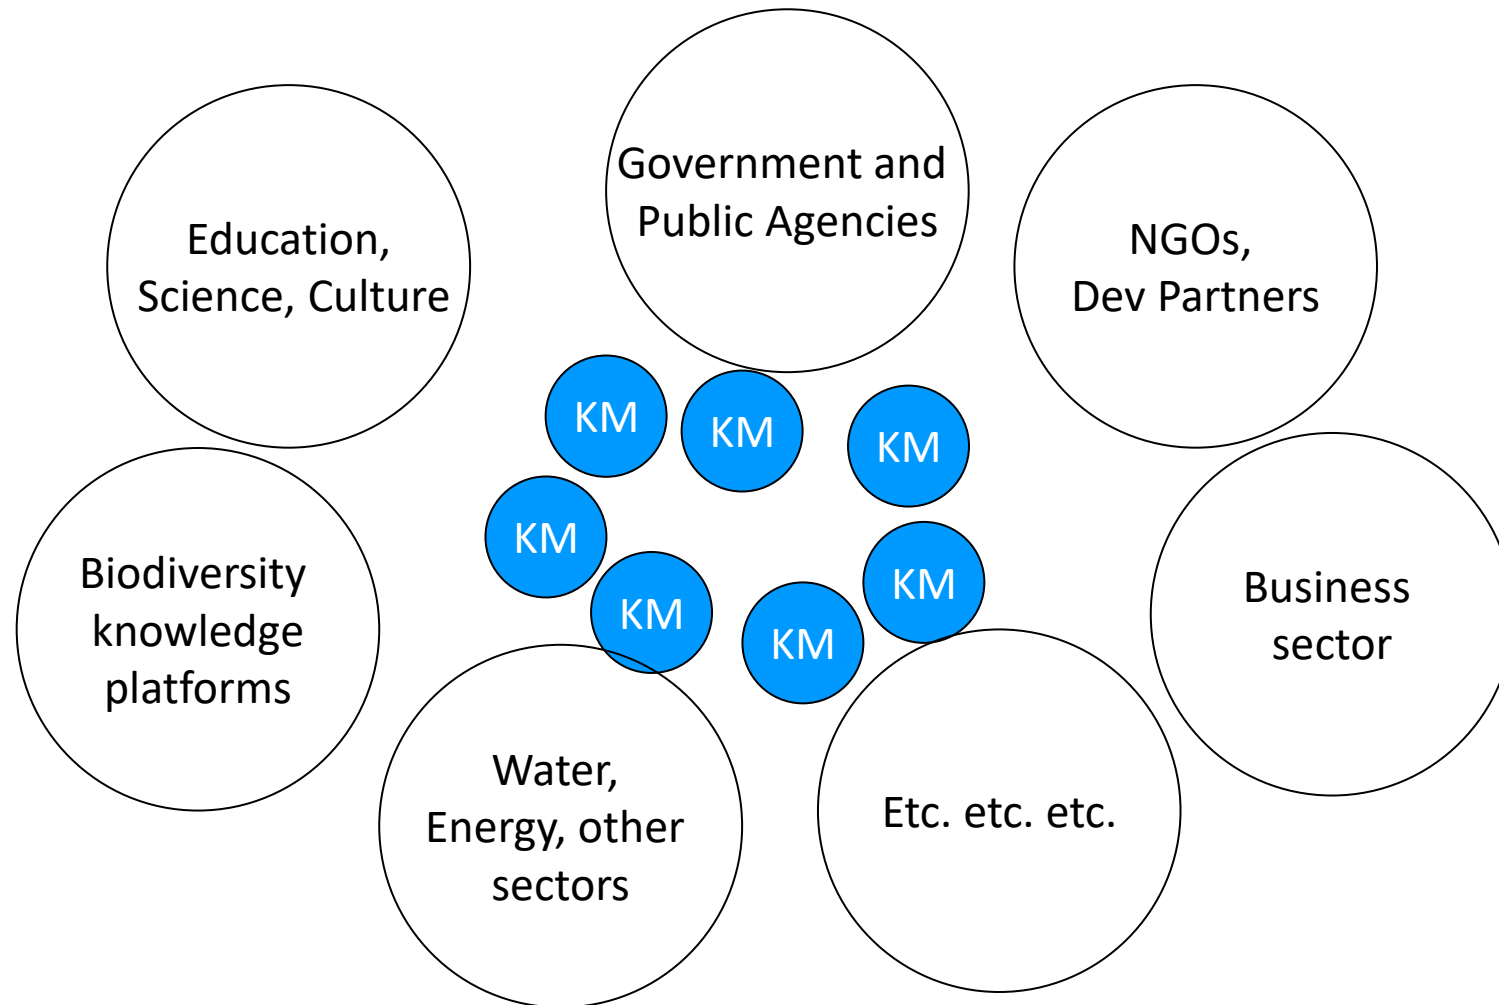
Government and Public Agencies

Education, Science, Culture

NGOs, Dev Partners

KM

KM

KM

KM

Biodiversity knowledge platforms

KM

KM

KM

Business sector

Water, Energy, other sectors

Etc. etc. etc.